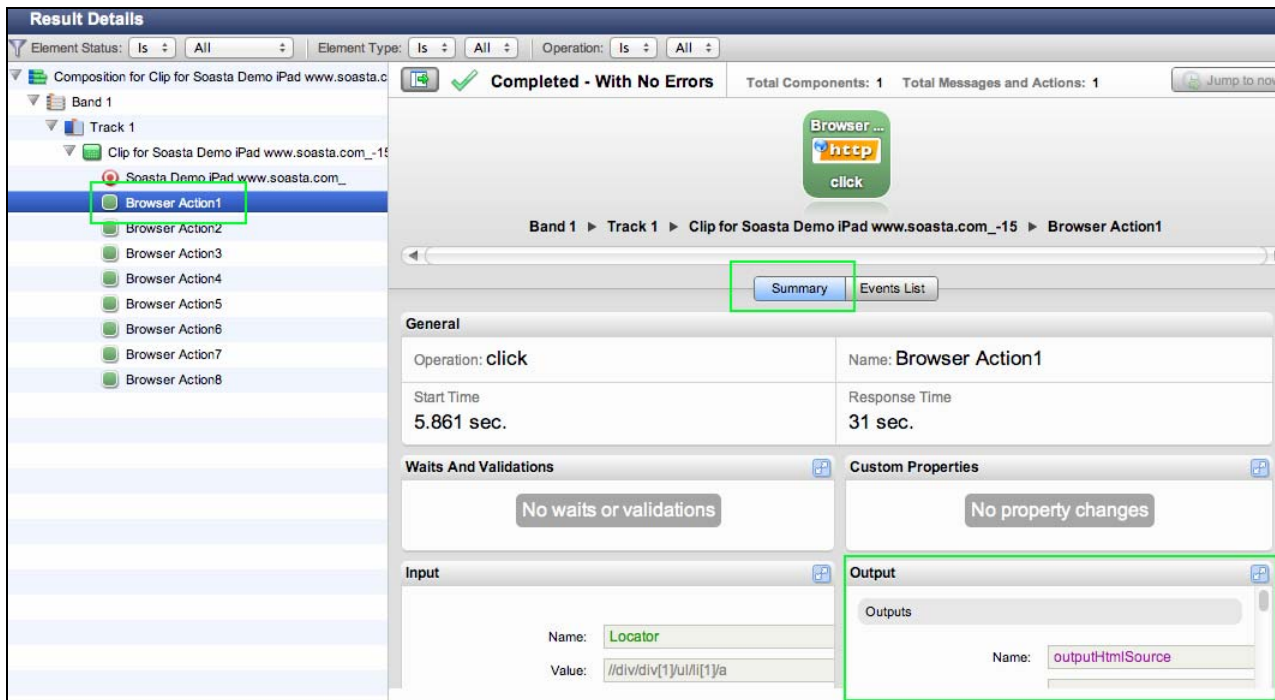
Result Details

Element Status: Is All Element Type: Is All Operation: Is All

Composition for Clip for Soasta Demo iPad www.soasta.c
Band 1
Track 1
Clip for Soasta Demo iPad www.soasta.com_-15
Soasta Demo iPad www.soasta.com_
Browser Action1
Browser Action2
Browser Action3
Browser Action4
Browser Action5
Browser Action6
Browser Action7
Browser Action8

Completed - With No Errors
Total Components: 1 Total Messages and Actions: 1
Jump to no

Browser ...
http
click

Band 1 ► Track 1 ► Clip for Soasta Demo iPad www.soasta.com_-15 ► Browser Action1

Summary
Events List

General

Operation: click
Name: Browser Action1

Start Time
5.861 sec.

Response Time
31 sec.

Waits And Validations
No waits or validations

Custom Properties
No property changes

Input
Name: Locator
Value: //div/div[1]/ul/li[1]/a

Output
Outputs
Name: outputHtmlSource